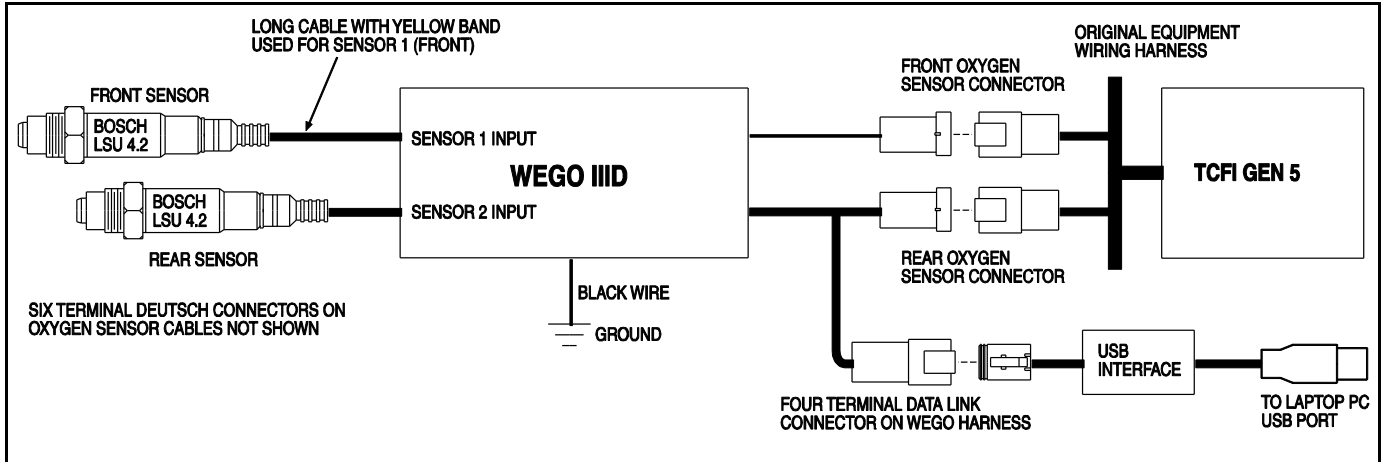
LONG CABLE WITH YELLOW BAND USED FOR SENSOR 1 (FRONT)

FRONT SENSOR

BOSCH LSU 4.2

BOSCH LSU 4.2

REAR SENSOR

SENSOR 1 INPUT

SENSOR 2 INPUT

WEGO IIID

BLACK WIRE

GROUND

SIX TERMINAL DEUTSCH CONNECTORS ON OXYGEN SENSOR CABLES NOT SHOWN

ORIGINAL EQUIPMENT WIRING HARNESS

FRONT OXYGEN SENSOR CONNECTOR

TCFI GEN 5

REAR OXYGEN SENSOR CONNECTOR

USB INTERFACE

FOUR TERMINAL DATA LINK CONNECTOR ON WEGO HARNESS

TO LAPTOP PC USB PORT